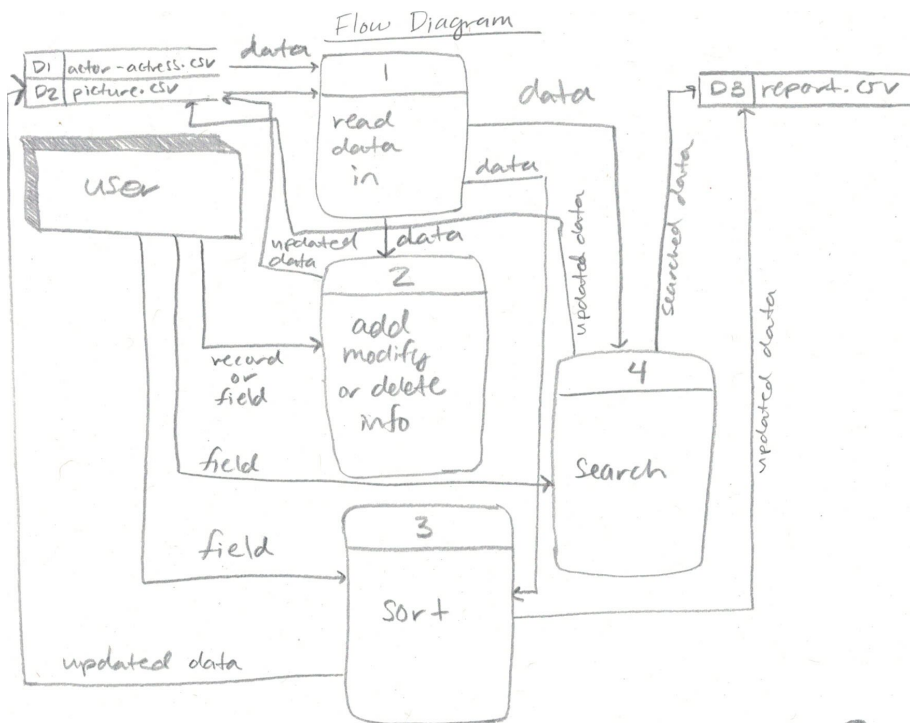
Flow Diagram

D1 actor-actress.csv
D2 picture.csv

data

1
read data in

data

D3 report.csv

user

data

updated data

data

updated data

searched data

2
add modify or delete info

record or field

4
Search

updated data

field

3
Sort

field

updated data